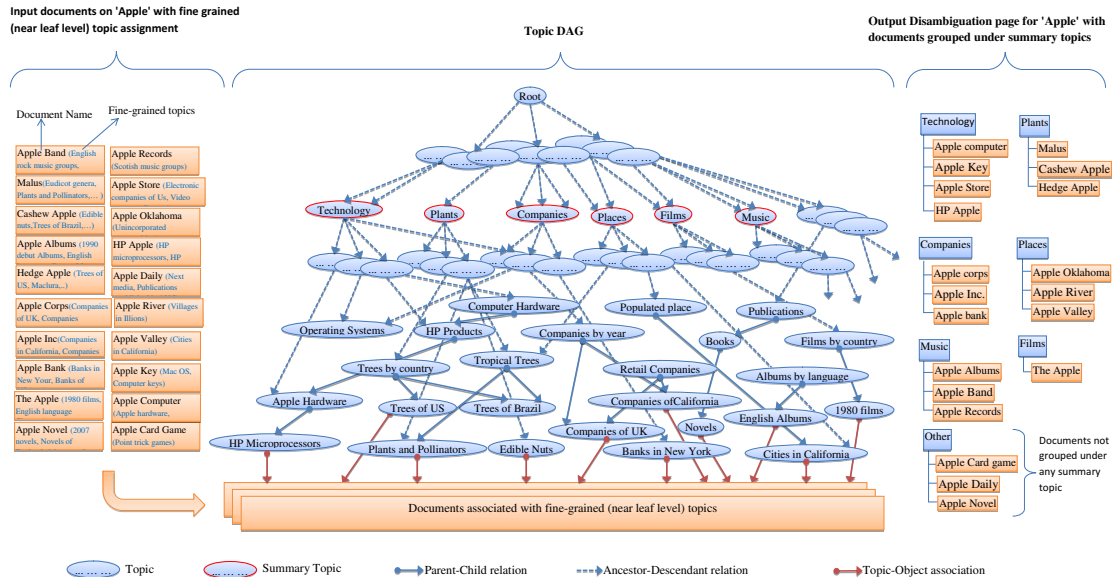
Input documents on 'Apple' with fine grained (near leaf level) topic assignment

Topic DAG

Output Disambiguation page for 'Apple' with documents grouped under summary topics

Document Name

Fine-grained topics

Apple Band (English rock music groups,
Malus (Eudicot genera, Plants and Pollinators,…)
Cashew Apple (Edible nuts,Trees of Brazil,…)
Apple Albums (1990 debut Albums, English
Hedge Apple (Trees of US, Maclura,…)
Apple Corps(Companies of UK, Companies
Apple Inc(Companies in California, Companies
Apple Bank (Banks in New Your, Banks of
The Apple (1980 films, English language
Apple Novel (2007 novels, Novels of

Apple Records (Scotish music groups)
Apple Store (Electronic companies of Us, Video
Apple Oklahoma (Unincorporated
HP Apple (HP microprocessors, HP
Apple Daily (Next media, Publications
Apple River (Villages in Illions)
Apple Valley (Cities in California)
Apple Key (Mac OS, Computer keys)
Apple Computer (Apple hardware,
Apple Card Game (Point trick games)

Root
Technology
Plants
Companies
Places
Films
Music
Computer Hardware
Populated place
Publications
Operating Systems
HP Products
Companies by year
Books
Films by country
Tropical Trees
Trees by country
Retail Companies
Albums by language
Apple Hardware
Trees of US
Trees of Brazil
Companies ofCalifornia
English Albums
1980 films
Novels
Companies of UK
HP Microprocessors
Plants and Pollinators
Edible Nuts
Banks in New York
Cities in California

Documents associated with fine-grained (near leaf level) topics

Technology
Apple computer
Apple Key
Apple Store
HP Apple

Plants
Malus
Cashew Apple
Hedge Apple

Companies
Apple corps
Apple Inc.
Apple bank

Places
Apple Oklahoma
Apple River
Apple Valley

Music
Apple Albums
Apple Band
Apple Records

Films
The Apple

Other
Apple Card game
Apple Daily
Apple Novel

Documents not grouped under any summary topic

Topic
Summary Topic
Parent-Child relation
Ancestor-Descendant relation
Topic-Object association